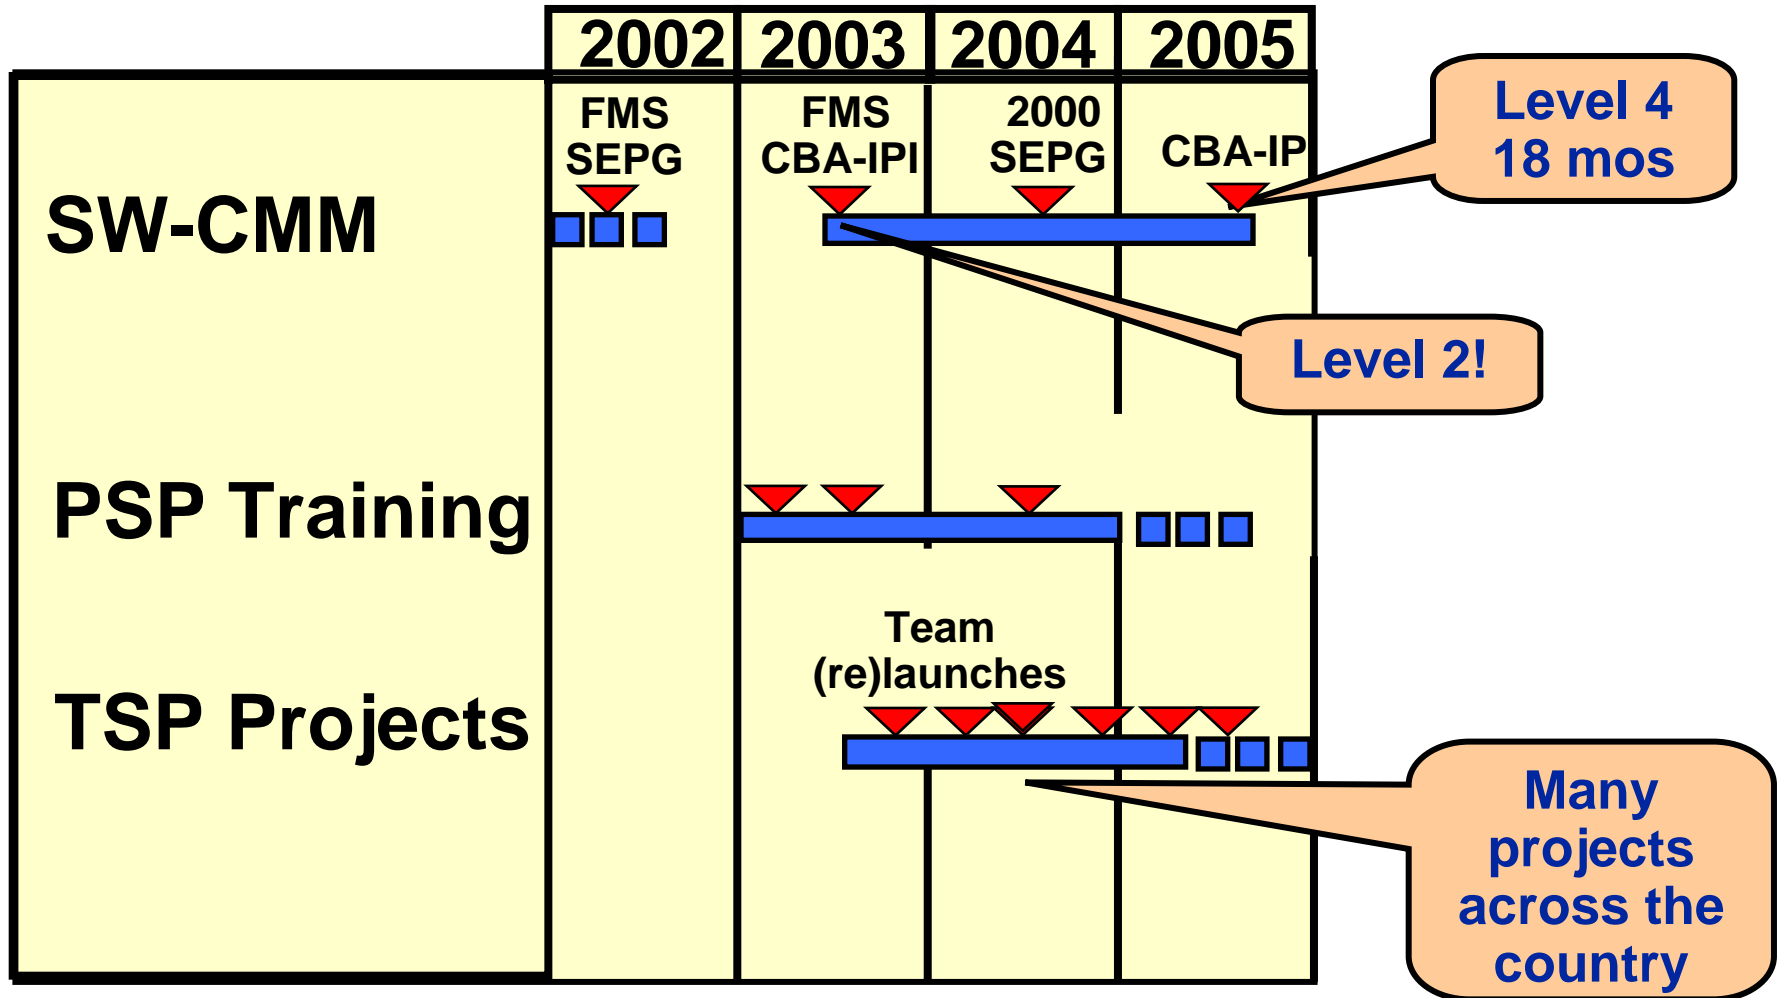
| 2002 | 2003 | 2004 | 2005 |
|---|---|---|---|

FMS SEPG

FMS CBA-IPI

2000 SEPG

CBA-IP

Level 4 18 mos

SW-CMM

Level 2!

PSP Training

Team (re)launches

TSP Projects

Many projects across the country